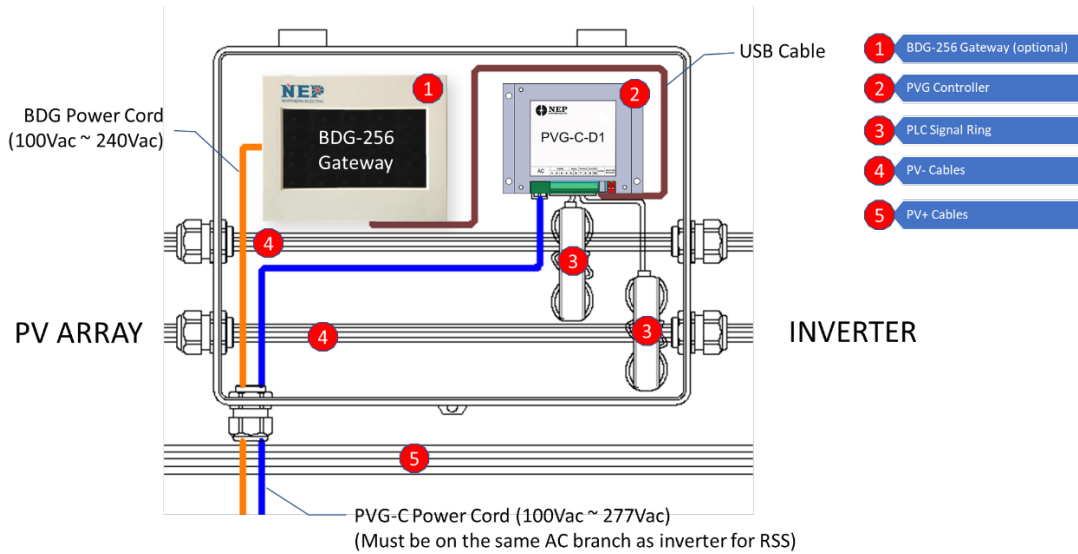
USB Cable

BDG Power Cord
(100Vac ~ 240Vac)

NEP
NORTHERN ELECTRIC

1

BDG-256
Gateway

2

NEP

PVG-C-D1

AC

4

3

PV ARRAY

4

3

INVERTER

5

PVG-C Power Cord (100Vac ~ 277Vac)
(Must be on the same AC branch as inverter for RSS)

1 BDG-256 Gateway (optional)

2 PVG Controller

3 PLC Signal Ring

4 PV- Cables

5 PV+ Cables